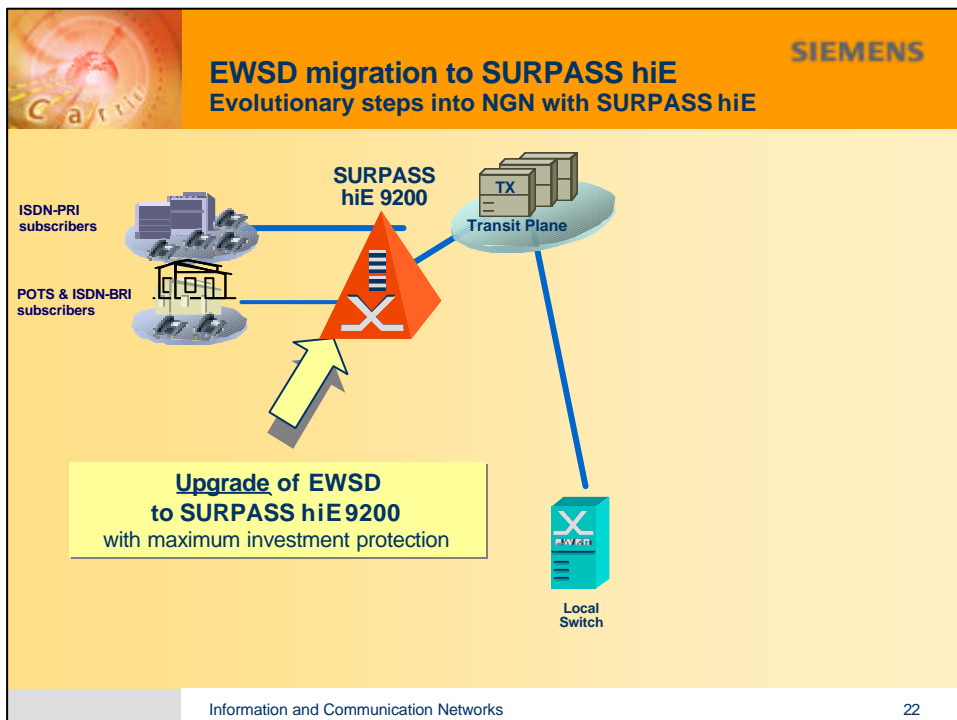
Catrin

SIEMENS

EWSD migration to SURPASS hiE
Evolutionary steps into NGN with SURPASS hiE

SURPASS hiE 9200

TX
Transit Plane

ISDN-PRI subscribers

POTS & ISDN-BRI subscribers

Upgrade of EWSD to SURPASS hiE 9200
with maximum investment protection

EWSD

Local Switch

Information and Communication Networks

22